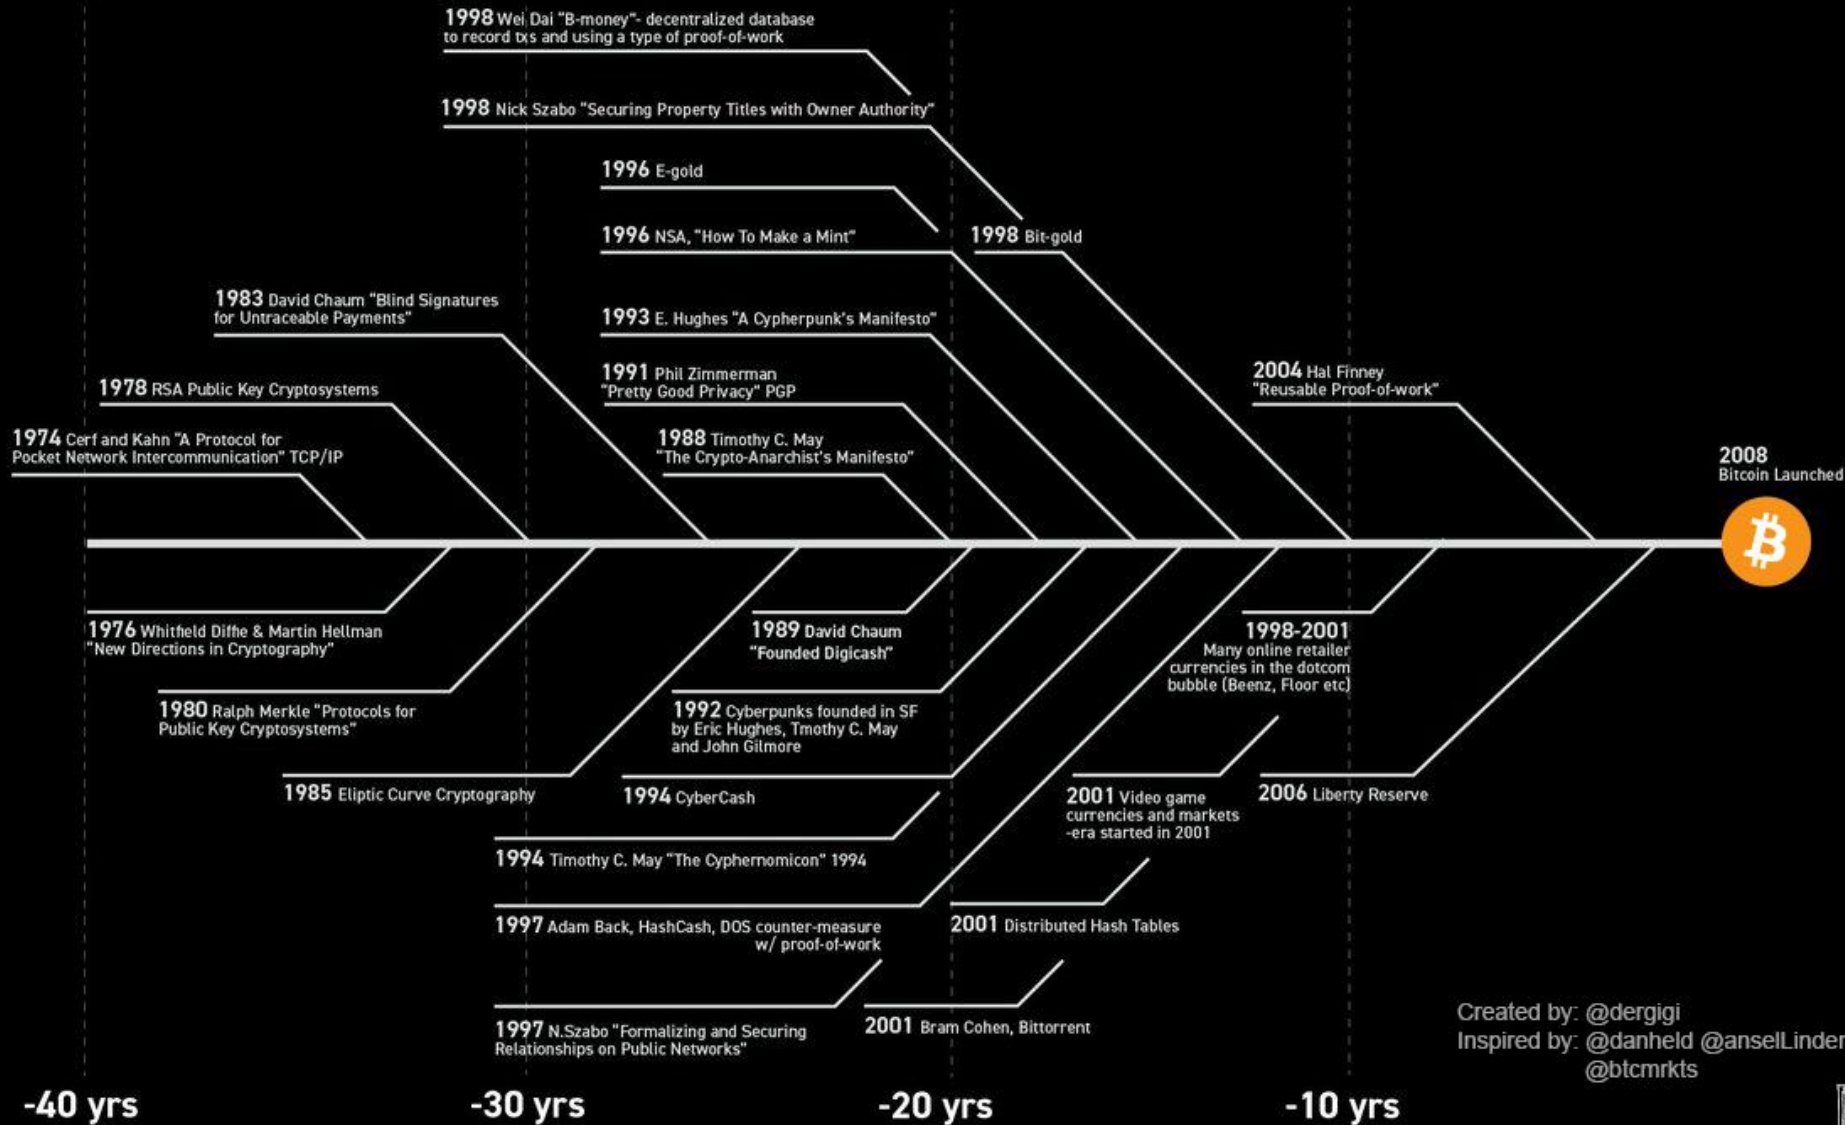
1998 Wei Dai "B-money"- decentralized database to record txs and using a type of proof-of-work

1998 Nick Szabo "Securing Property Titles with Owner Authority"

1996 E-gold

1996 NSA, "How To Make a Mint"

1998 Bit-gold

1983 David Chaum "Blind Signatures for Untraceable Payments"

1993 E. Hughes "A Cypherpunk's Manifesto"

1978 RSA Public Key Cryptosystems

1991 Phil Zimmerman "Pretty Good Privacy" PGP

2004 Hal Finney "Reusable Proof-of-work"

1974 Cerf and Kahn "A Protocol for Pocket Network Intercommunication" TCP/IP

1988 Timothy C. May "The Crypto-Anarchist's Manifesto"

2008 Bitcoin Launched

1976 Whitfield Diffie & Martin Hellman "New Directions in Cryptography"

1989 David Chaum "Founded Digicash"

1998-2001 Many online retailer currencies in the dotcom bubble (Beenz, Floor etc)

1980 Ralph Merkle "Protocols for Public Key Cryptosystems"

1992 Cyberpunks founded in SF by Eric Hughes, Tmothy C. May and John Gilmore

1985 Eliptic Curve Cryptography

1994 CyberCash

2001 Video game currencies and markets -era started in 2001

2006 Liberty Reserve

1994 Timothy C. May "The Cyphernomicon" 1994

1997 Adam Back, HashCash, DOS counter-measure w/ proof-of-work

2001 Distributed Hash Tables

1997 N.Szabo "Formalizing and Securing Relationships on Public Networks"

2001 Bram Cohen, Bittorrent

Created by: @dergigi
Inspired by: @danheld @anselLinder @btcmrkts

-40 yrs

-30 yrs

-20 yrs

-10 yrs